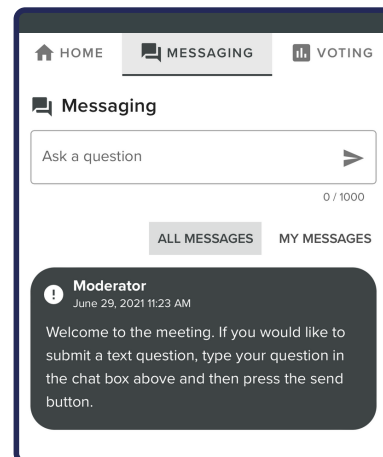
HOME MESSAGING VOTING

Messaging

Ask a question

0 / 1000

ALL MESSAGES MY MESSAGES

Moderator
June 29, 2021 11:23 AM

Welcome to the meeting. If you would like to submit a text question, type your question in the chat box above and then press the send button.